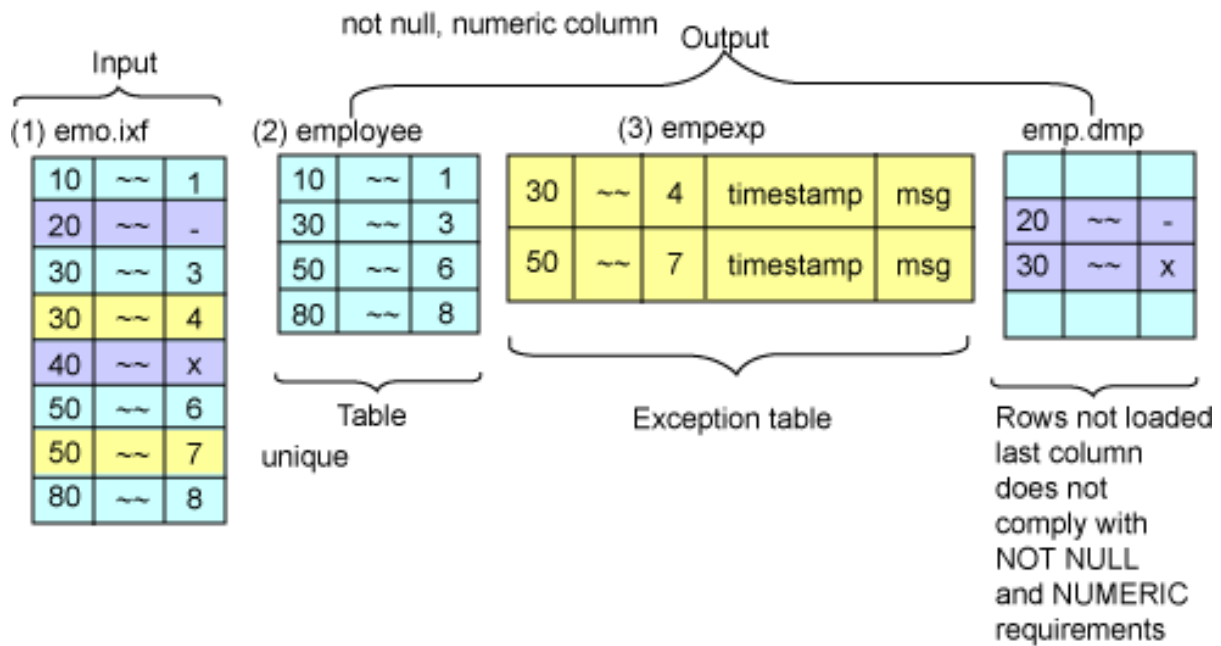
not null, numeric column

Output

Input

(1) emo.ixf

| 10 | ~~ | 1 |
|---|---|---|
| 20 | ~~ | - |
| 30 | ~~ | 3 |
| 30 | ~~ | 4 |
| 40 | ~~ | x |
| 50 | ~~ | 6 |
| 50 | ~~ | 7 |
| 80 | ~~ | 8 |

(2) employee

| 10 | ~~ | 1 |
|---|---|---|
| 30 | ~~ | 3 |
| 50 | ~~ | 6 |
| 80 | ~~ | 8 |

Table

unique

(3) empexp

| 30 | ~~ | 4 | timestamp | msg |
|---|---|---|---|---|
| 50 | ~~ | 7 | timestamp | msg |

Exception table

emp.dmp

| | | |
|---|---|---|
| 20 | ~~ | - |
| 30 | ~~ | x |
| | | |

Rows not loaded last column does not comply with NOT NULL and NUMERIC requirements